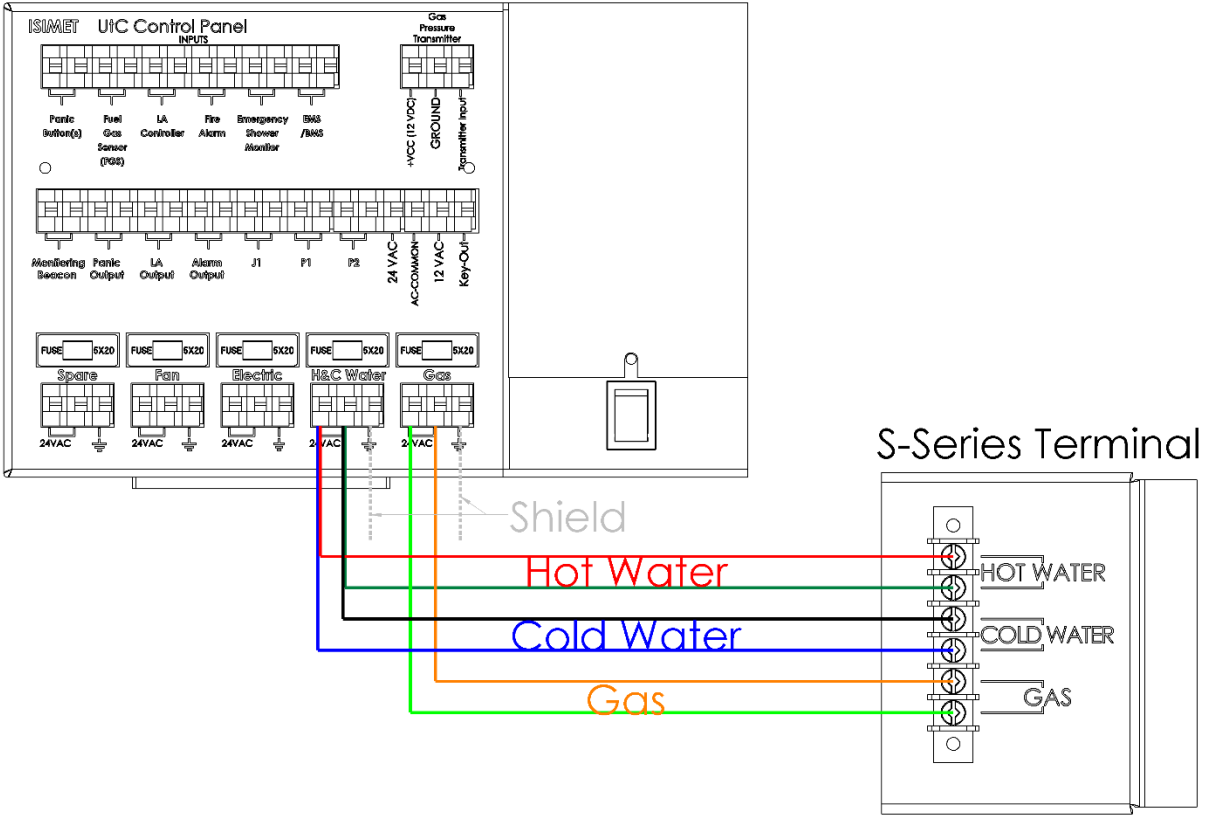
ISIMET UtC Control Panel

INPUTS

Panic Button(s)

Fuel Gas Sensor (FGS)

LA Controller

Fire Alarm

Emergency Shower Monitor

EMS /BMS

Gas Pressure Transmitter

+VCC (12 VDC)

GROUND

Transmitter input

Monitoring Beacon

Panic Output

LA Output

Alarm Output

J1

P1

P2

24 VAC

AC-COMMON

12 VAC

Key-Out

FUSE 5X20

FUSE 5X20

FUSE 5X20

FUSE 5X20

FUSE 5X20

Spare

Fan

Electric

H&C Water

Gas

24VAC

24VAC

24VAC

24VAC

24VAC

S-Series Terminal

Shield

Hot Water

HOT WATER

Cold Water

COLD WATER

Gas

GAS